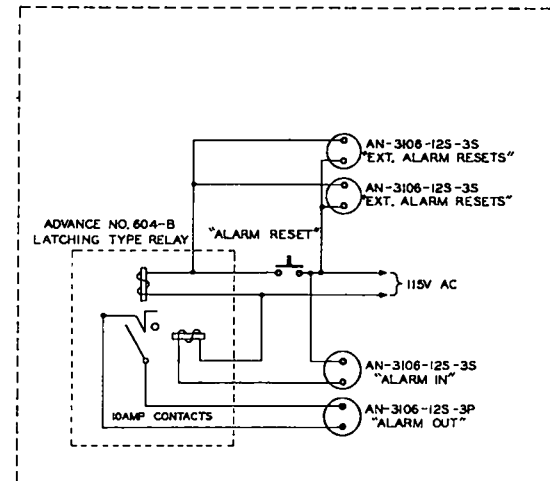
AN-3106-12S-3S
"EXT. ALARM RESETS"

AN-3106-12S-3S
"EXT. ALARM RESETS"

ADVANCE NO. 604-B
LATCHING TYPE RELAY

"ALARM RESET"

115V AC

AN-3106-12S-3S
"ALARM IN"

10AMP CONTACTS

AN-3106-12S-3P
"ALARM OUT"